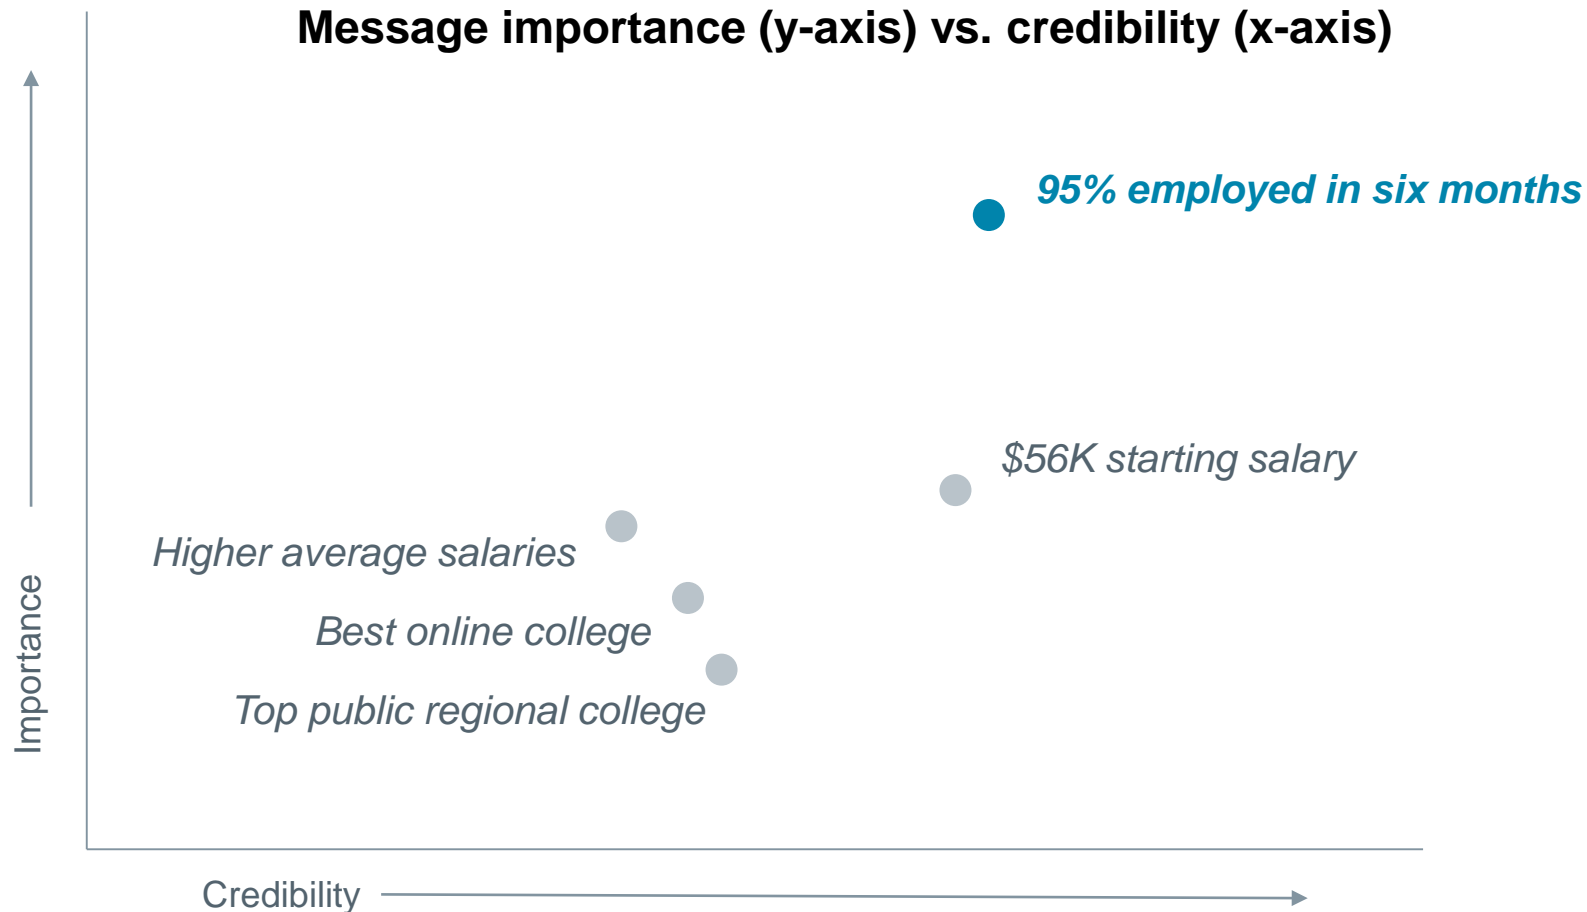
Message importance (y-axis) vs. credibility (x-axis)

Importance

95% employed in six months

\$56K starting salary

Higher average salaries

Best online college

Top public regional college

Credibility